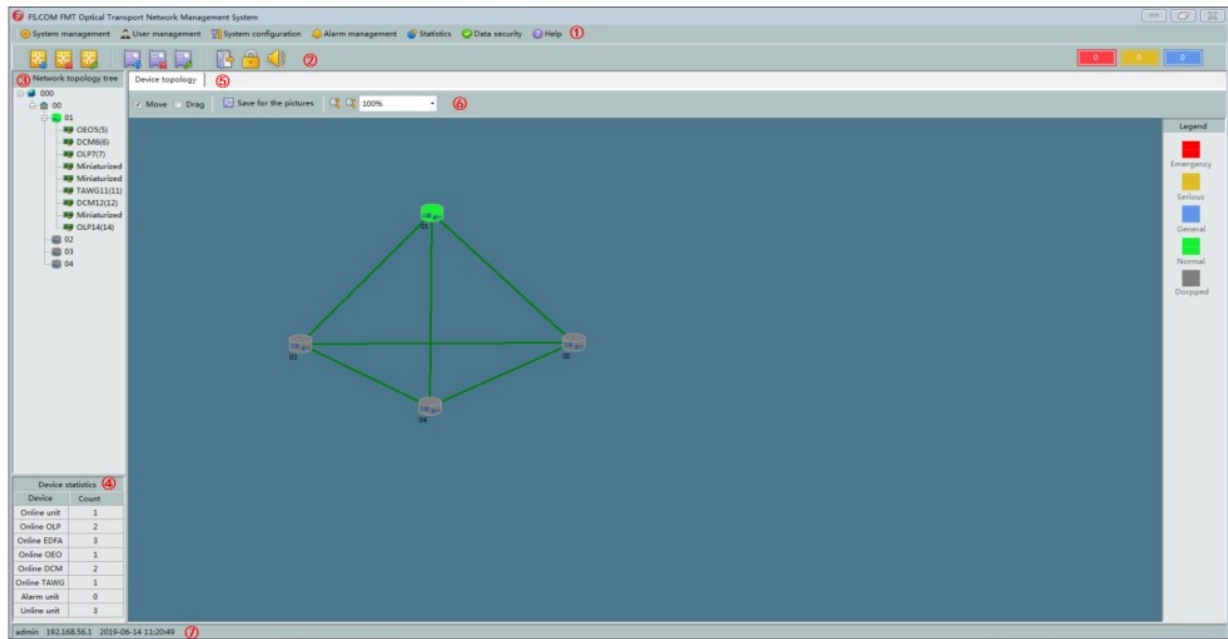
FS.COM FMT Optical Transport Network Management System

System management User management System configuration Alarm management Statistics Data security Help ①

②

0 0 0

③ Network topology tree

000
00
01
OEO5(5)
DCM6(6)
OLP7(7)
Miniaturized
Miniaturized
TAWG11(11)
DCM12(12)
Miniaturized
OLP14(14)
02
03
04

Device topology ⑤

Move Drag Save for the pictures 100% ⑥

01
03
02
04

Legend
Emergency
Serious
General
Normal
Dorpped

Device statistics ④

| Device | Count |
|---|---|
| Online unit | 1 |
| Online OLP | 2 |
| Online EDFA | 3 |
| Online OEO | 1 |
| Online DCM | 2 |
| Online TAWG | 1 |
| Alarm unit | 0 |
| Unline unit | 3 |

admin 192.168.56.1 2019-06-14 11:20:49 ⑦